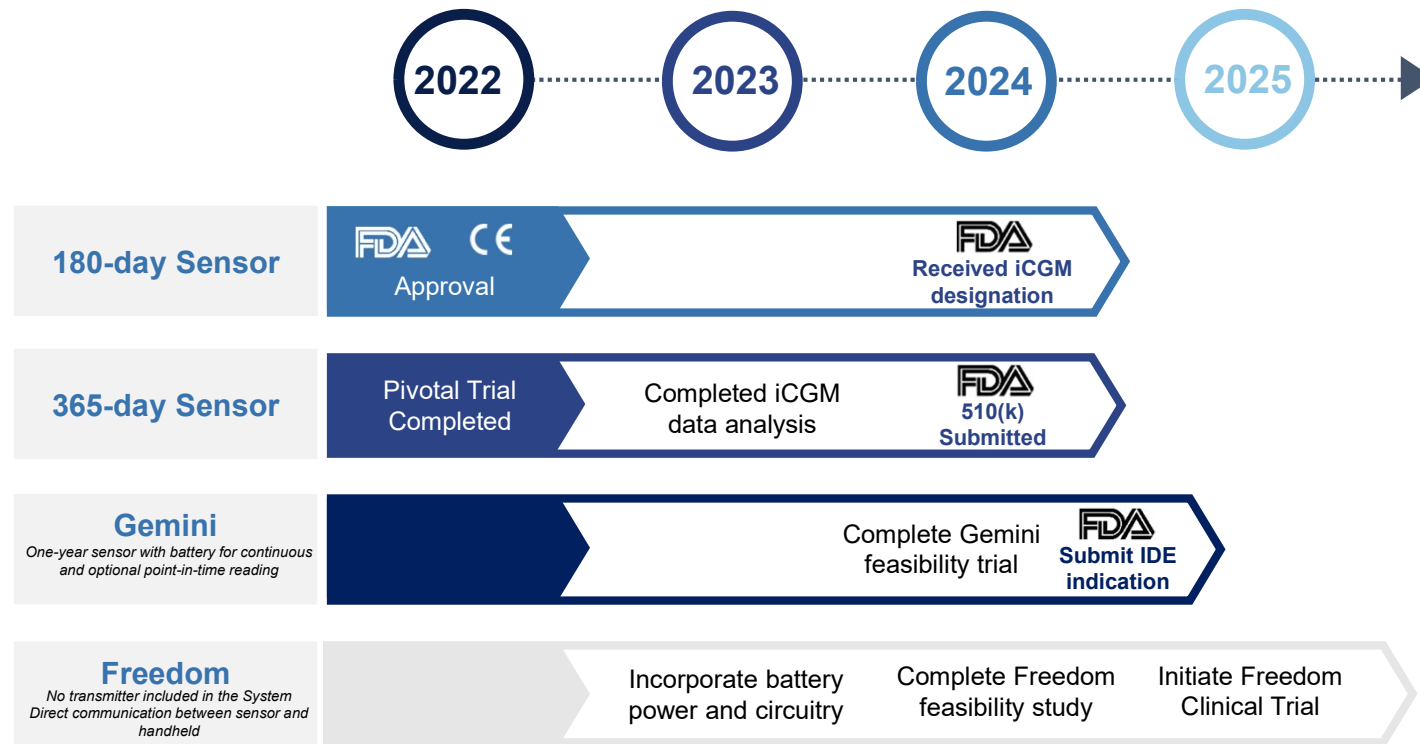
2022
2023
2024
2025

180-day Sensor

FDA CE
Approval

FDA
Received iCGM designation

365-day Sensor

Pivotal Trial Completed

Completed iCGM data analysis

FDA
510(k) Submitted

Gemini
One-year sensor with battery for continuous and optional point-in-time reading

Complete Gemini feasibility trial

FDA
Submit IDE indication

Freedom
No transmitter included in the System
Direct communication between sensor and handheld

Incorporate battery power and circuitry

Complete Freedom feasibility study

Initiate Freedom Clinical Trial